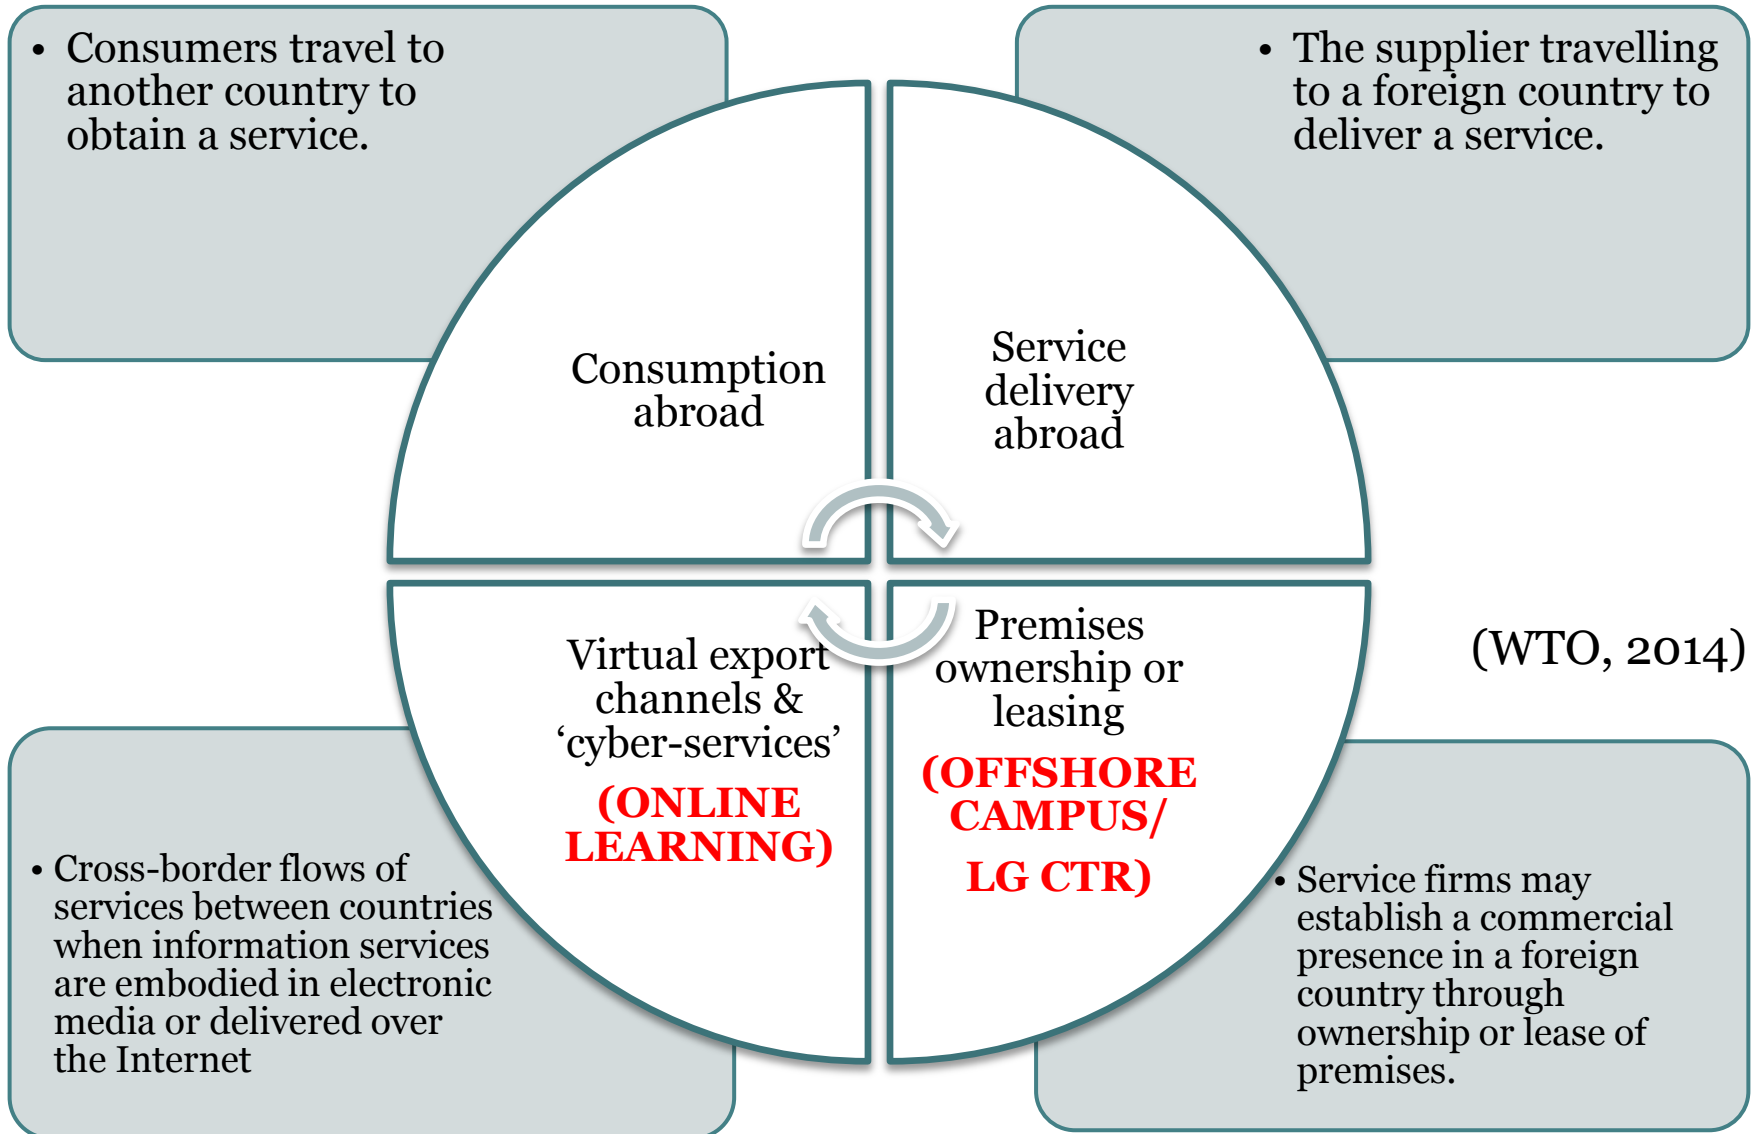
• Consumers travel to another country to obtain a service.

• The supplier travelling to a foreign country to deliver a service.

Consumption abroad

Service delivery abroad

Virtual export channels & ‘cyber-services’

(ONLINE LEARNING)

Premises ownership or leasing

(OFFSHORE CAMPUS/ LG CTR)

(WTO, 2014)

• Cross-border flows of services between countries when information services are embodied in electronic media or delivered over the Internet

• Service firms may establish a commercial presence in a foreign country through ownership or lease of premises.